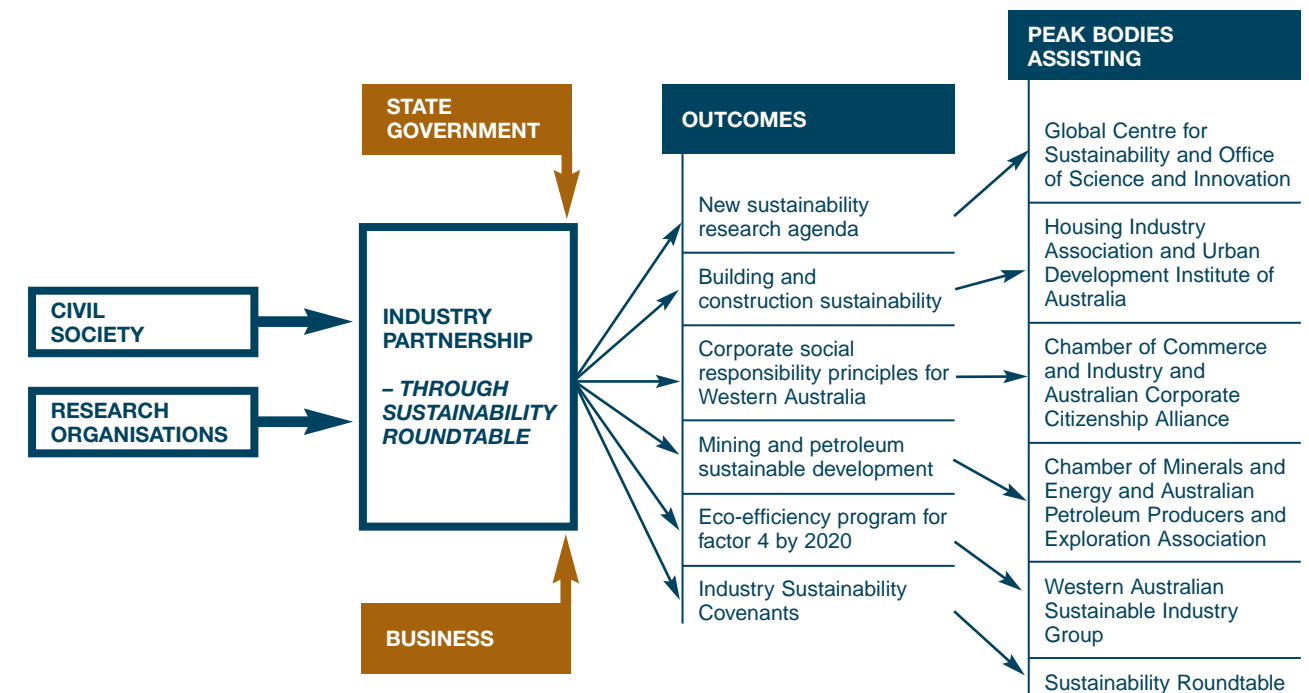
STATE GOVERNMENT

CIVIL SOCIETY

RESEARCH ORGANISATIONS

INDUSTRY PARTNERSHIP

– THROUGH SUSTAINABILITY ROUNDTABLE

BUSINESS

OUTCOMES

New sustainability research agenda

Building and construction sustainability

Corporate social responsibility principles for Western Australia

Mining and petroleum sustainable development

Eco-efficiency program for factor 4 by 2020

Industry Sustainability Covenants

PEAK BODIES ASSISTING

Global Centre for Sustainability and Office of Science and Innovation

Housing Industry Association and Urban Development Institute of Australia

Chamber of Commerce and Industry and Australian Corporate Citizenship Alliance

Chamber of Minerals and Energy and Australian Petroleum Producers and Exploration Association

Western Australian Sustainable Industry Group

Sustainability Roundtable